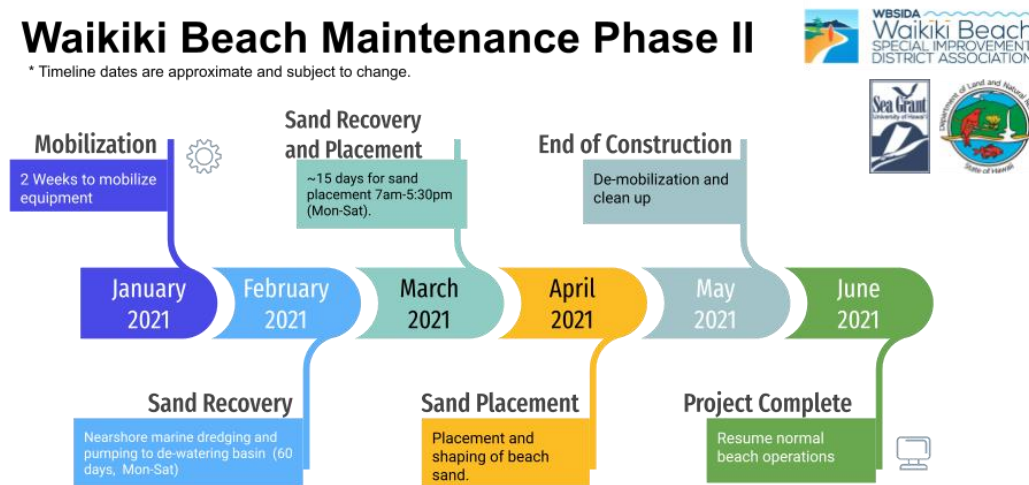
Waikiki Beach Maintenance Phase II

* Timeline dates are approximate and subject to change.

WBSIDA Waikiki Beach SPECIAL IMPROVEMENT DISTRICT ASSOCIATION

Sea Grant University of Hawaiʻi

Department of Land and Natural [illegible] State of Hawaii

Mobilization

2 Weeks to mobilize equipment

Sand Recovery and Placement

~15 days for sand placement 7am-5:30pm (Mon-Sat).

End of Construction

De-mobilization and clean up

January 2021

February 2021

March 2021

April 2021

May 2021

June 2021

Sand Recovery

Nearshore marine dredging and pumping to de-watering basin (60 days, Mon-Sat)

Sand Placement

Placement and shaping of beach sand.

Project Complete

Resume normal beach operations